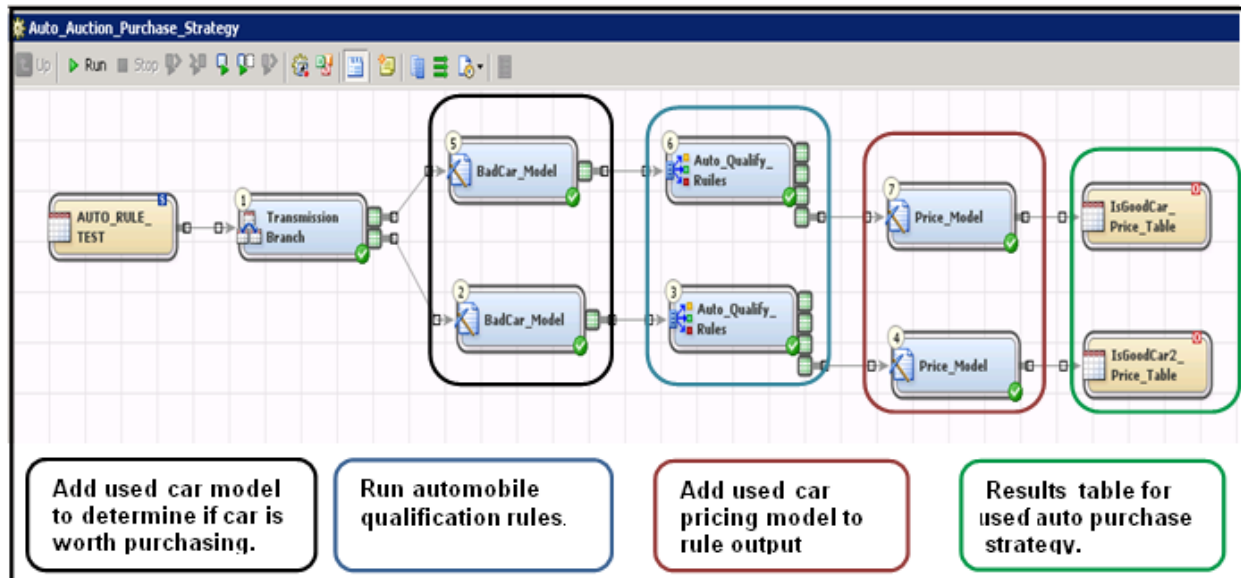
Auto_Auction_Purchase_Strategy

Up Run Stop

AUTO_RULE_ TEST

1 Transmission Branch

5 BadCar_Model

2 BadCar_Model

6 Auto_Qualify_ Rules

3 Auto_Qualify_ Rules

7 Price_Model

4 Price_Model

IsGoodCar_ Price_Table

IsGoodCar2_ Price_Table

Add used car model to determine if car is worth purchasing.

Run automobile qualification rules.

Add used car pricing model to rule output

Results table for used auto purchase strategy.